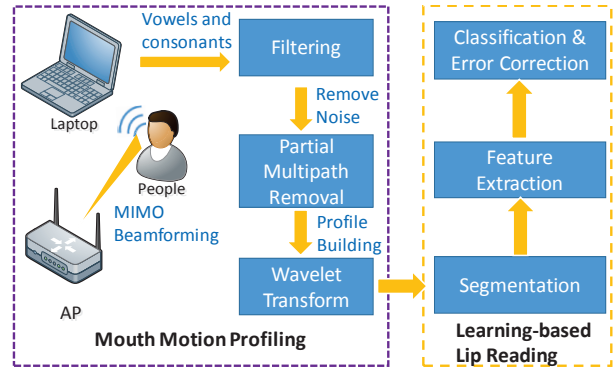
Vowels and consonants

Laptop

People

MIMO Beamforming

AP

Filtering

Remove Noise

Partial Multipath Removal

Profile Building

Wavelet Transform

Mouth Motion Profiling

Classification & Error Correction

Feature Extraction

Segmentation

Learning-based Lip Reading